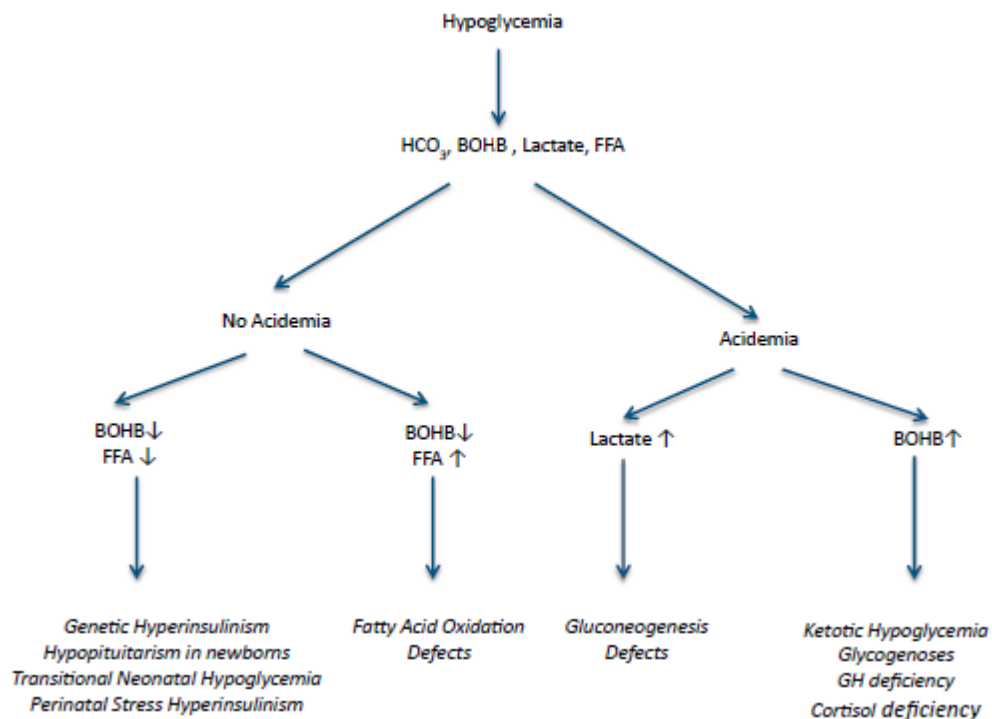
Hypoglycemia

$HCO_3$, BOHB , Lactate, FFA

No Acidemia

Acidemia

BOHB↓
FFA ↓

BOHB↓
FFA ↑

Lactate ↑

BOHB↑

Genetic Hyperinsulinism
Hypopituitarism in newborns
Transitional Neonatal Hypoglycemia
Perinatal Stress Hyperinsulinism

Fatty Acid Oxidation Defects

Gluconeogenesis Defects

Ketotic Hypoglycemia
Glycogenoses
GH deficiency
Cortisol deficiency